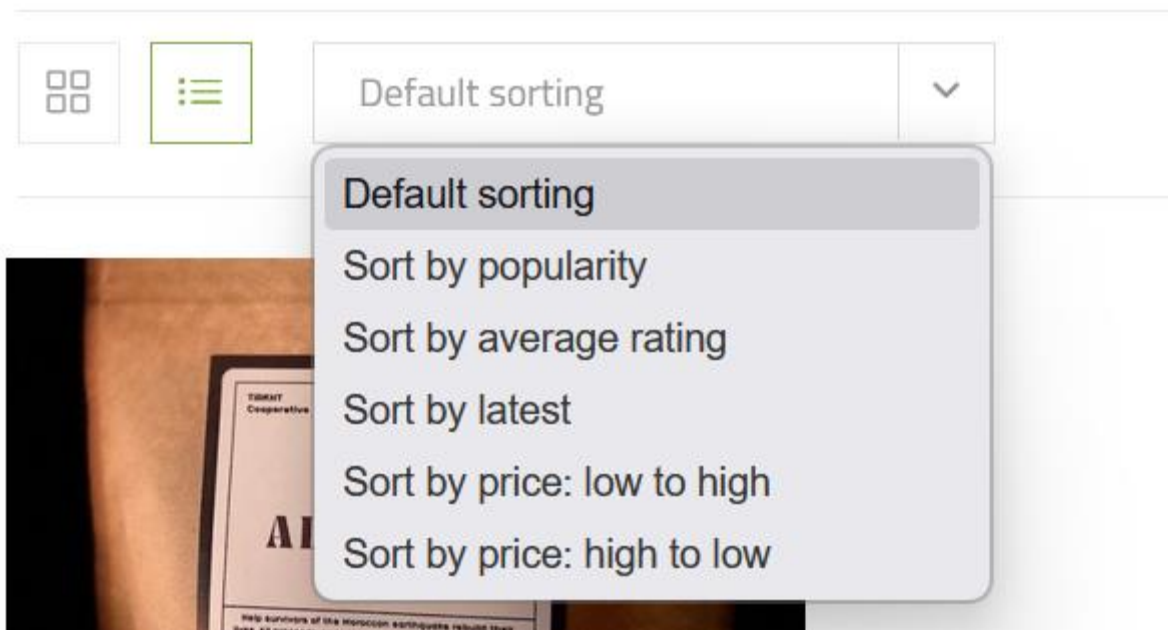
Default sorting

Default sorting
Sort by popularity
Sort by average rating
Sort by latest
Sort by price: low to high
Sort by price: high to low

TIGMIT
Cooperative

AI

Help survivors of the Morocco earthquake rebuild their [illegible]